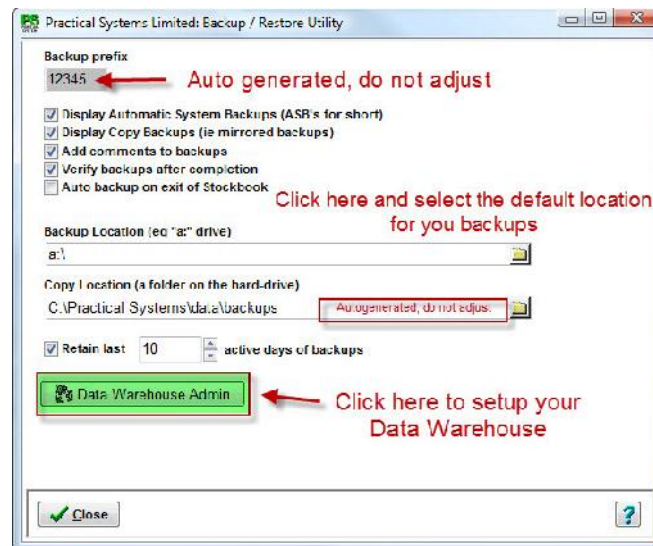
Practical Systems Limited: Backup / Restore Utility

Backup prefix

12345

Auto generated, do not adjust

Display Automatic System Backups (ASB's for short)

Display Copy Backups (ie mirrored backups)

Add comments to backups

Verify backups after completion

Auto backup on exit of Stockbook

Click here and select the default location for you backups

Backup Location (eg "a:" drive)

a:\

Copy Location (a folder on the hard-drive)

C:\Practical Systems\data\backups

Autogenerated, do not adjus.

Retain last 10 active days of backups

Data Warehouse Admin

Click here to setup your Data Warehouse

Close

?